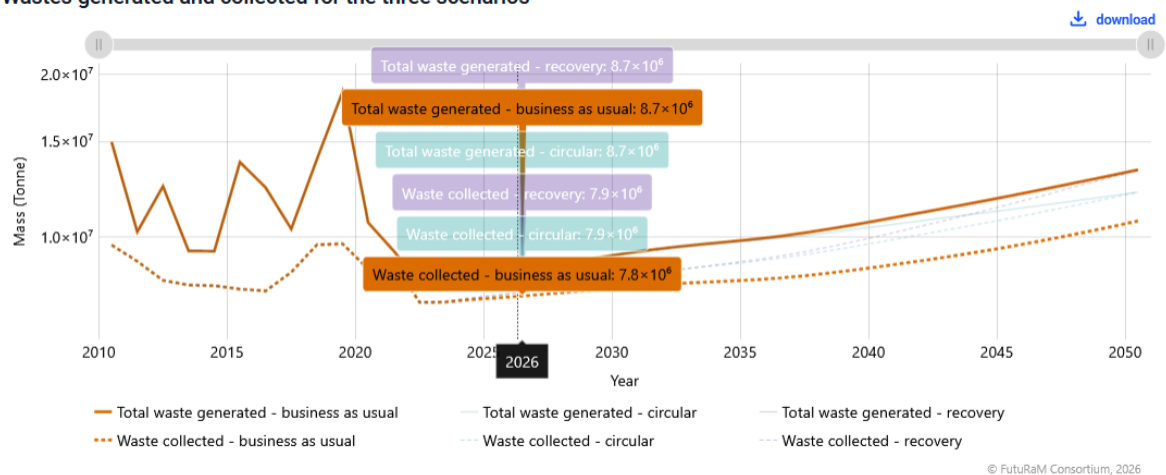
Waste generated and collected for the three scenarios

download

Total waste generated - recovery: $8.7\times10^6$

Total waste generated - business as usual: $8.7\times10^6$

Total waste generated - circular: $8.7\times10^6$

Waste collected - recovery: $7.9\times10^6$

Waste collected - circular: $7.9\times10^6$

Waste collected - business as usual: $7.8\times10^6$

$2.0\times10^7$
$1.5\times10^7$
$1.0\times10^7$

Mass (Tonne)

2010
2015
2020
2025
2026
2030
2035
2040
2045
2050

Year

Total waste generated - business as usual
Total waste generated - circular
Total waste generated - recovery
Waste collected - business as usual
Waste collected - circular
Waste collected - recovery

© FutuRaM Consortium, 2026